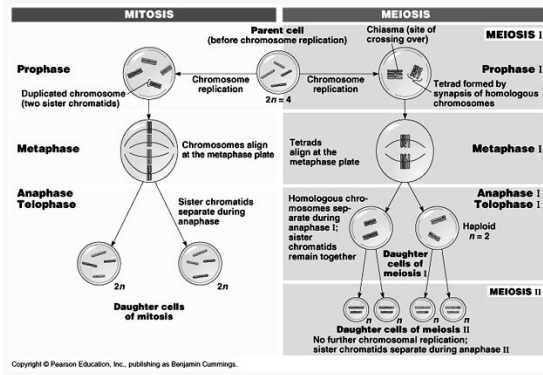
MITOSIS

MEIOSIS

Parent cell (before chromosome replication)

Chiasma (site of crossing over)

MEIOSIS I

Prophase

Duplicated chromosome (two sister chromatids)

Chromosome replication

$2n = 4$

Chromosome replication

Prophase I

Tetrad formed by synapsis of homologous chromosomes

Metaphase

Chromosomes align at the metaphase plate

Tetrads align at the metaphase plate

Metaphase I

Anaphase Telophase

Sister chromatids separate during anaphase

Homologous chromosomes separate during anaphase I; sister chromatids remain together

Anaphase I Telophase I

Haploid $n = 2$

Daughter cells of meiosis I

$2n$

$2n$

Daughter cells of mitosis

MEIOSIS II

$n$ $n$ $n$ $n$

Daughter cells of meiosis II

No further chromosomal replication; sister chromatids separate during anaphase II

Copyright © Pearson Education, Inc., publishing as Benjamin Cummings.